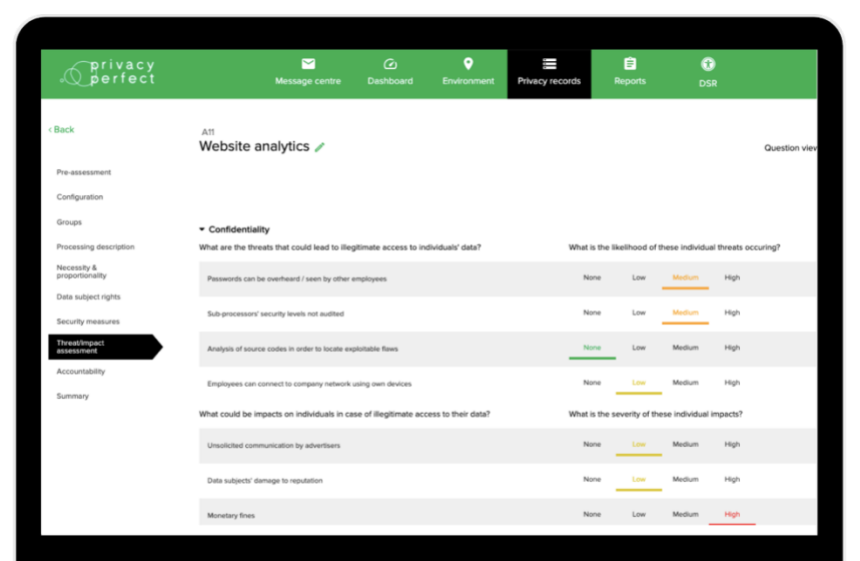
privacy perfect

Message centre
Dashboard
Environment
Privacy records
Reports
DSR

< Back

Pre-assessment
Configuration
Groups
Processing description
Necessity & proportionality
Data subject rights
Security measures
Threat/Impact assessment
Accountability
Summary

A11
Website analytics

Question view

Confidentiality

What are the threats that could lead to illegitimate access to individuals' data?
What is the likelihood of these individual threats occuring?

| | | | | |
|---|---|---|---|---|
| Passwords can be overheard / seen by other employees | None | Low | Medium | High |
| Sub-processors' security levels not audited | None | Low | Medium | High |
| Analysis of source codes in order to locate exploitable flaws | None | Low | Medium | High |
| Employees can connect to company network using own devices | None | Low | Medium | High |

What could be impacts on individuals in case of illegitimate access to their data?
What is the severity of these individual impacts?

| | | | | |
|---|---|---|---|---|
| Unsolicited communication by advertisers | None | Low | Medium | High |
| Data subjects' damage to reputation | None | Low | Medium | High |
| Monetary fines | None | Low | Medium | High |